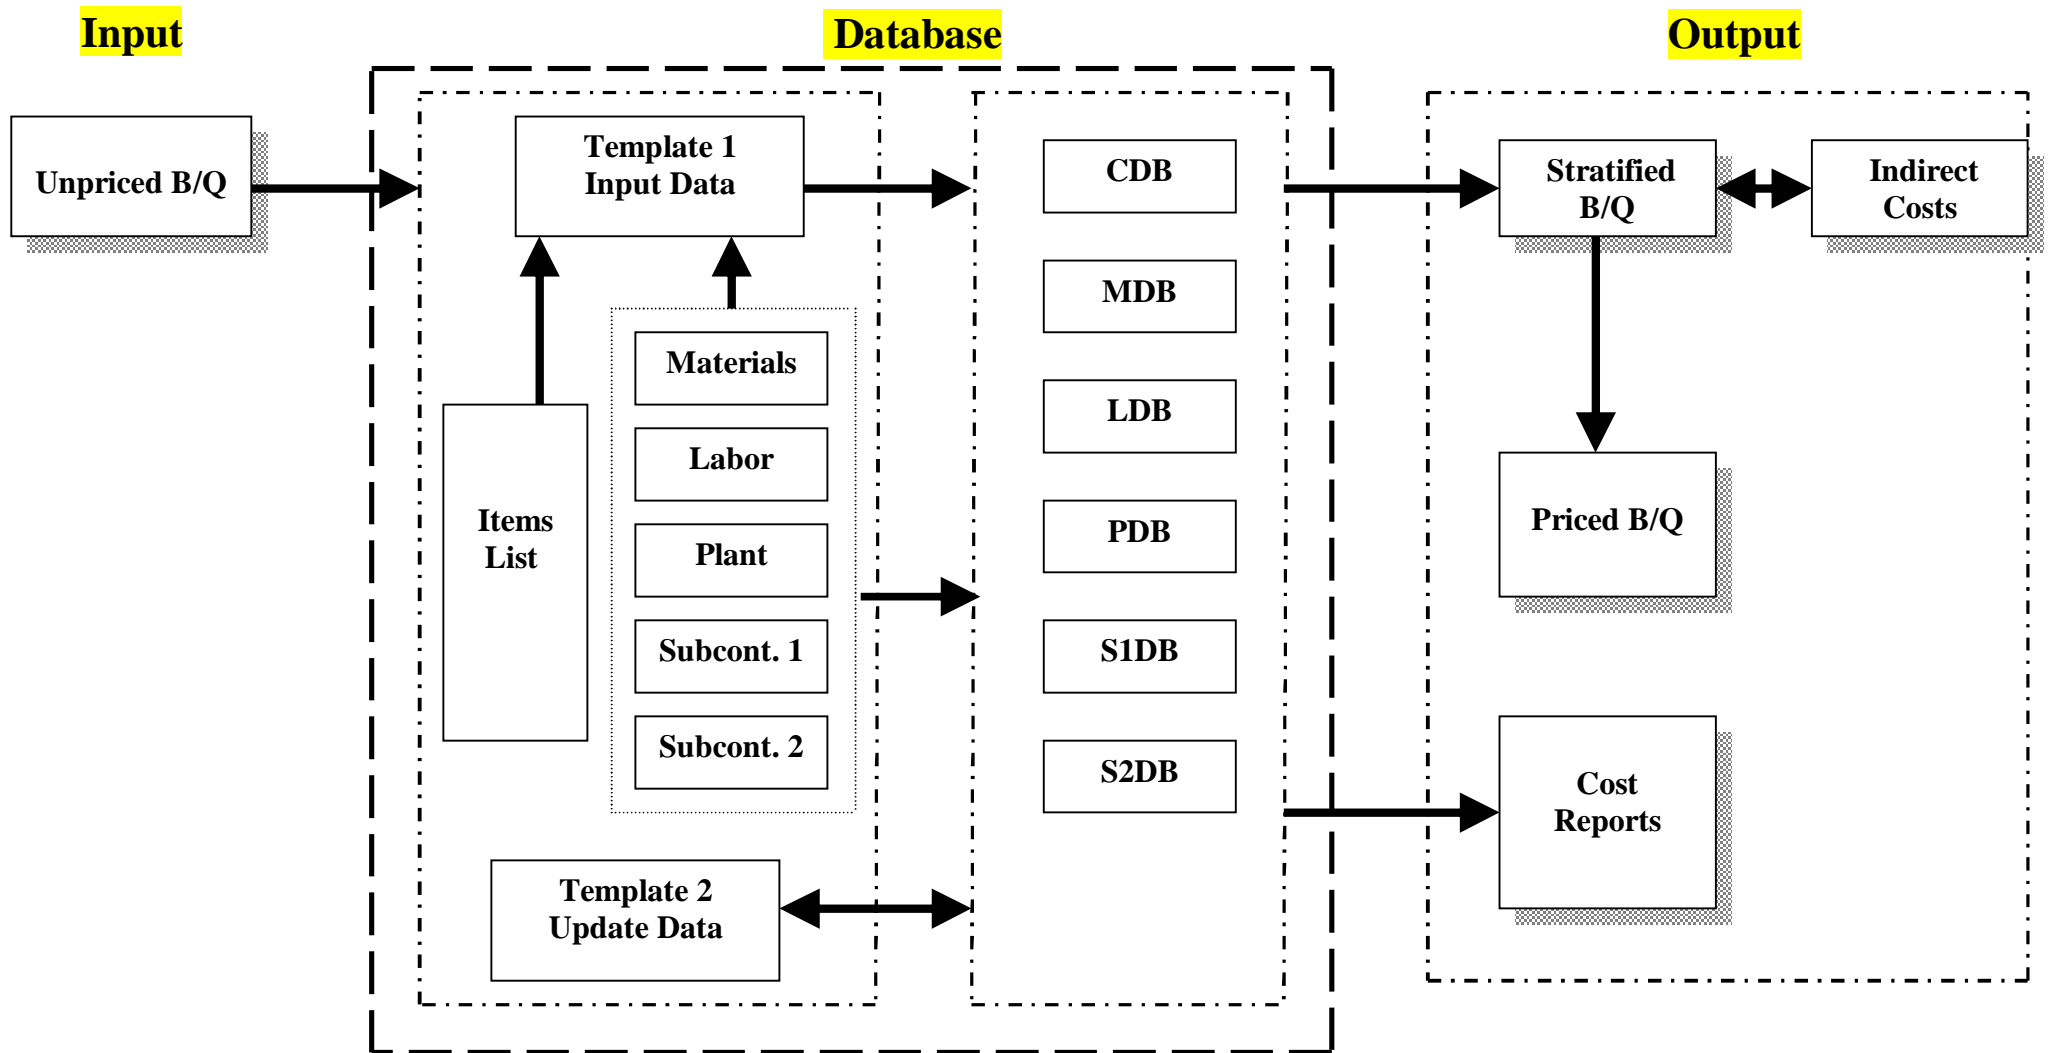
Input

Database

Output

Unpriced B/Q

Template 1
Input Data

Items
List

Materials

Labor

Plant

Subcont. 1

Subcont. 2

Template 2
Update Data

CDB

MDB

LDB

PDB

S1DB

S2DB

Stratified
B/Q

Indirect
Costs

Priced B/Q

Cost
Reports